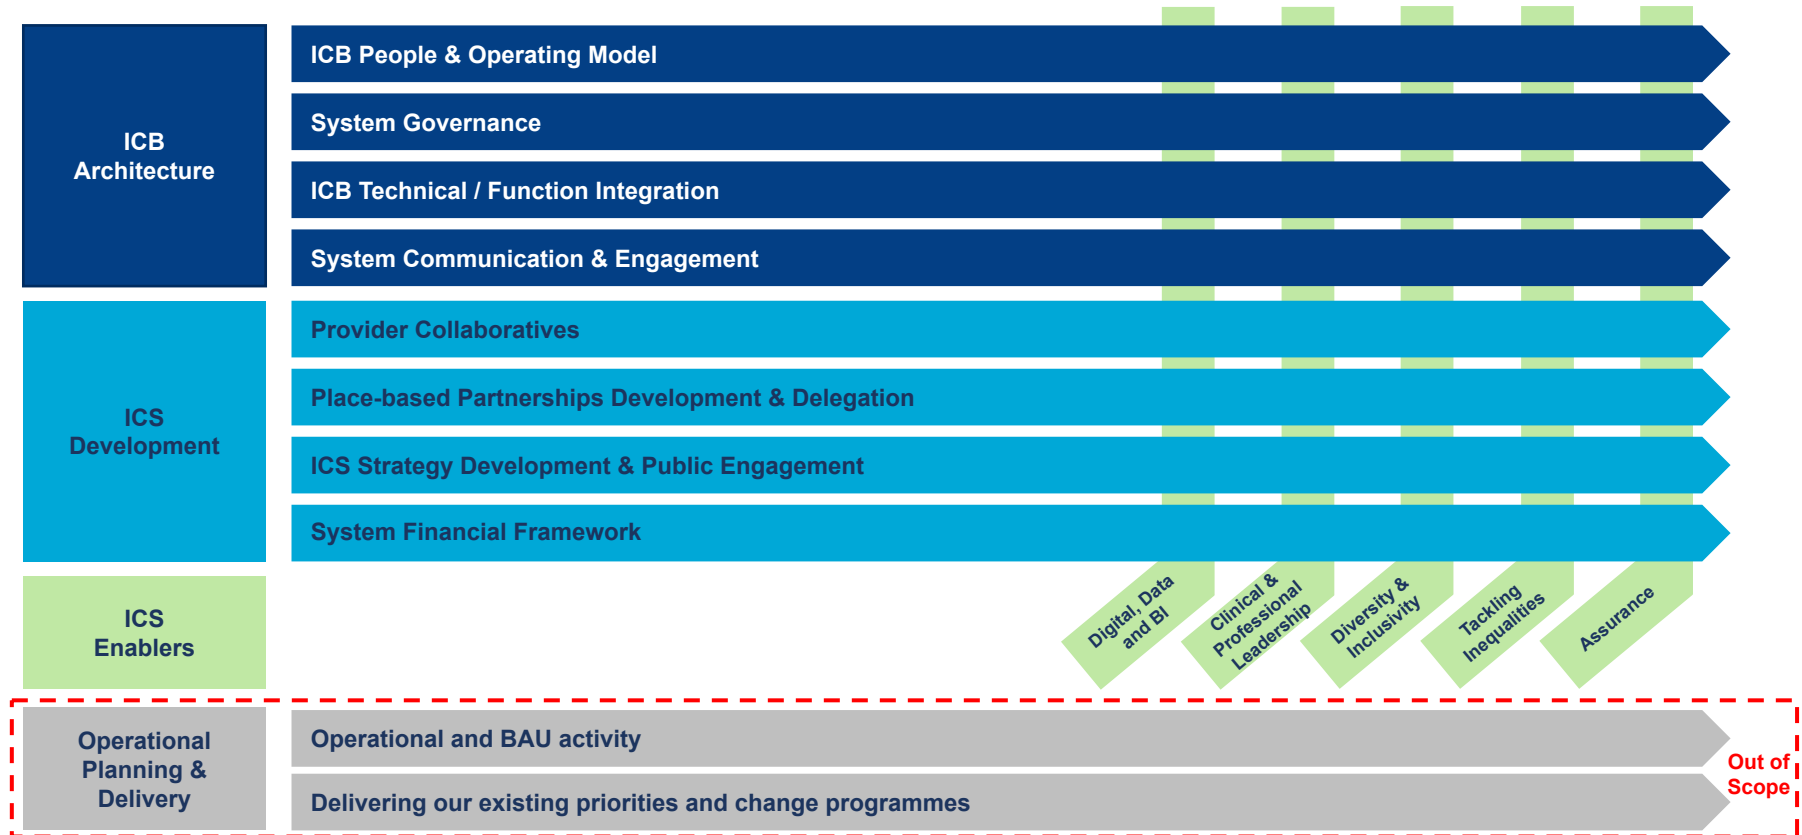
ICB Architecture

ICB People & Operating Model

System Governance

ICB Technical / Function Integration

System Communication & Engagement

ICS Development

Provider Collaboratives

Place-based Partnerships Development & Delegation

ICS Strategy Development & Public Engagement

System Financial Framework

ICS Enablers

Digital, Data and BI

Clinical & Professional Leadership

Diversity & Inclusivity

Tackling Inequalities

Assurance

Operational Planning & Delivery

Operational and BAU activity

Delivering our existing priorities and change programmes

Out of Scope